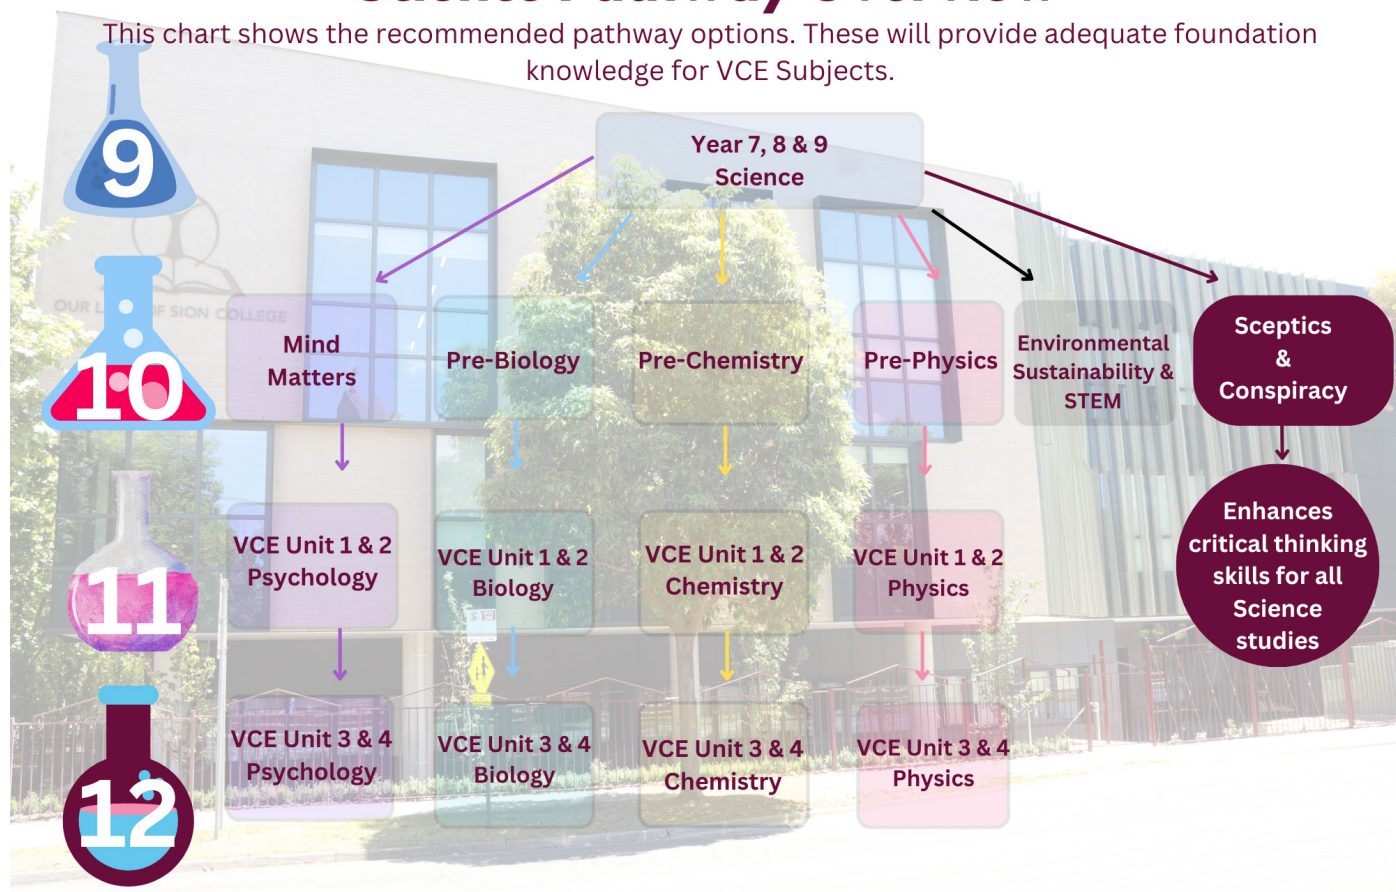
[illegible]

This chart shows the recommended pathway options. These will provide adequate foundation knowledge for VCE Subjects.

9

Year 7, 8 & 9 Science

10

OUR L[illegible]F SION COLLEGE

Mind Matters

Pre-Biology

Pre-Chemistry

Pre-Physics

Environmental Sustainability & STEM

Sceptics & Conspiracy

Enhances critical thinking skills for all Science studies

11

VCE Unit 1 & 2 Psychology

VCE Unit 1 & 2 Biology

VCE Unit 1 & 2 Chemistry

VCE Unit 1 & 2 Physics

12

VCE Unit 3 & 4 Psychology

VCE Unit 3 & 4 Biology

VCE Unit 3 & 4 Chemistry

VCE Unit 3 & 4 Physics